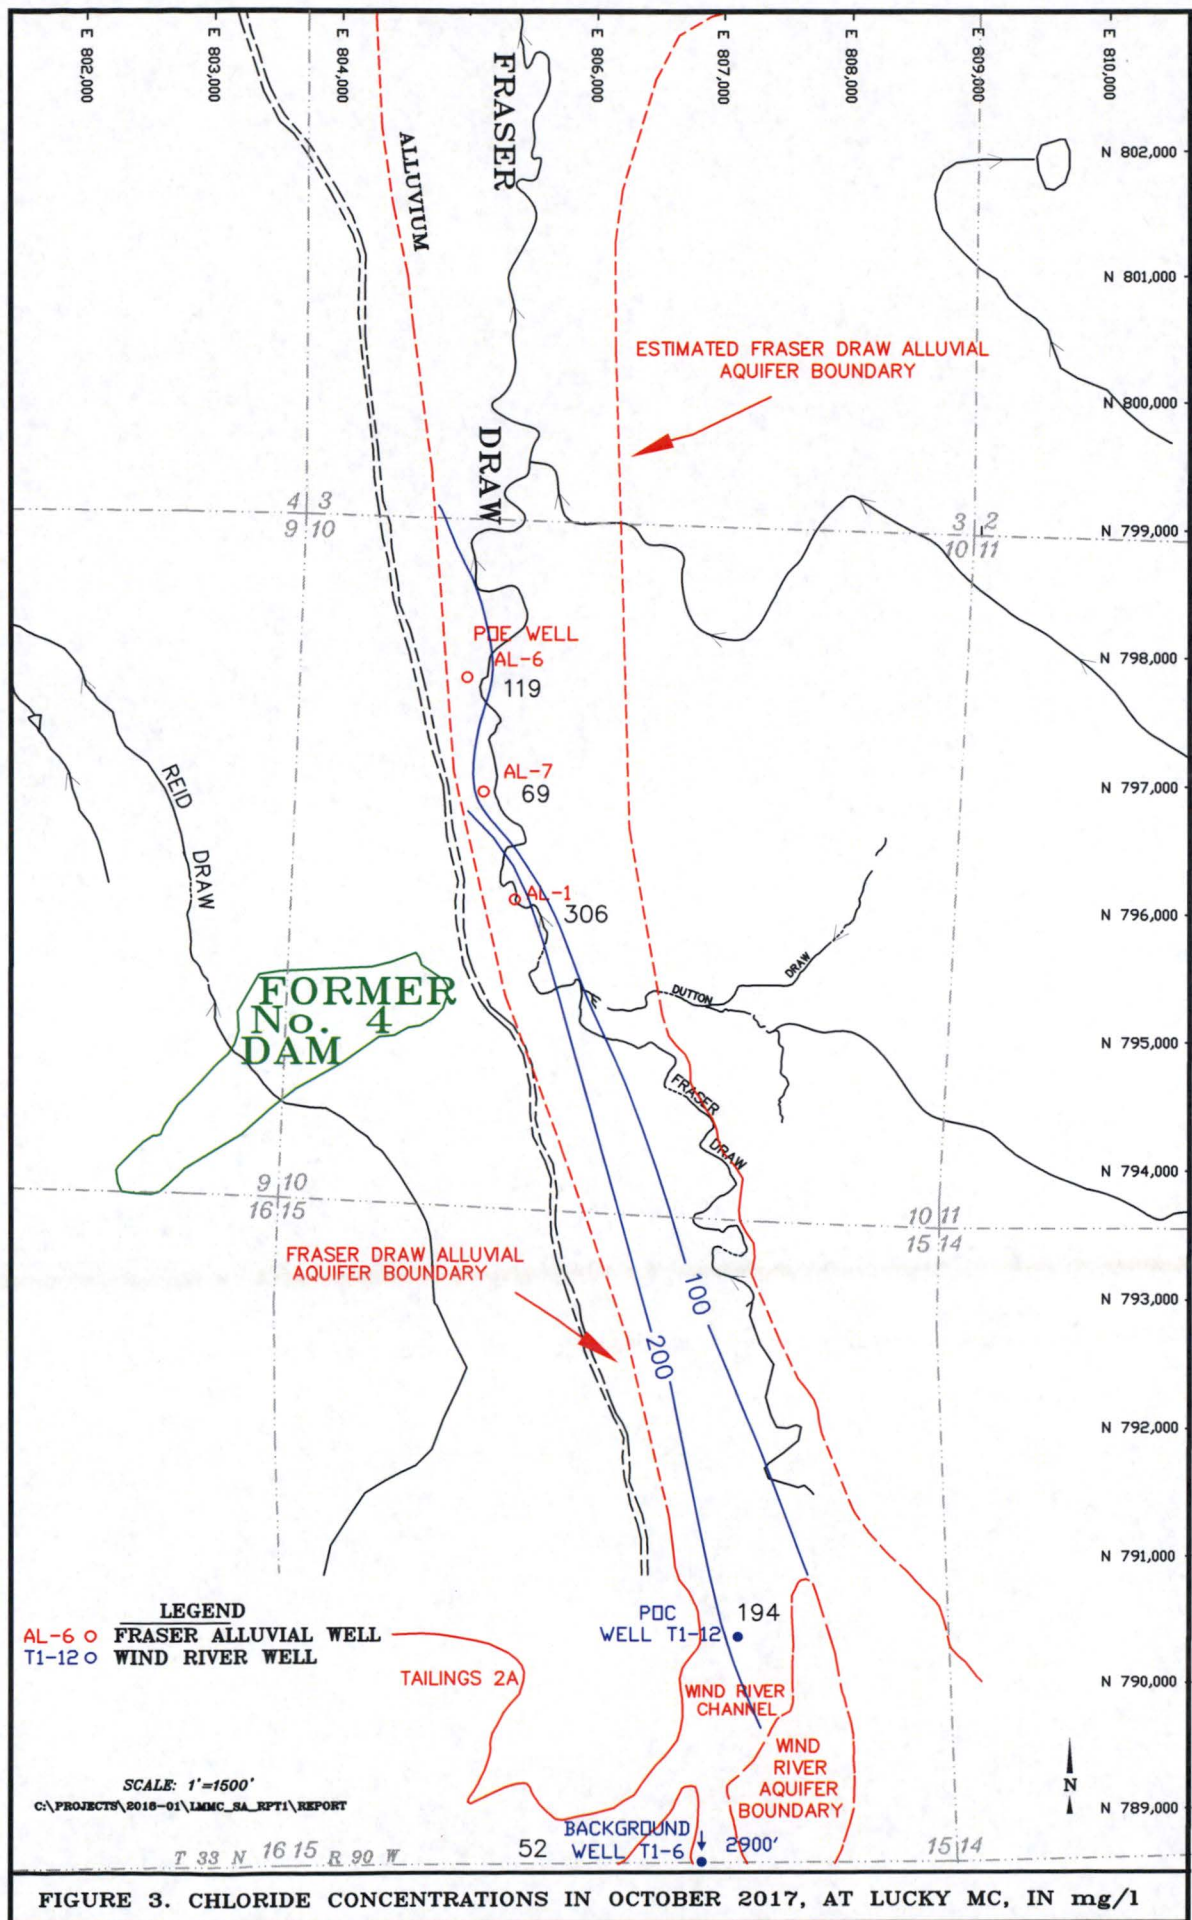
E 802,000
E 803,000
E 804,000
E 806,000
E 807,000
E 808,000
E 809,000
E 810,000

FRASER
ALLUVIUM
N 802,000
N 801,000
ESTIMATED FRASER DRAW ALLUVIAL AQUIFER BOUNDARY
N 800,000
DRAW
4 3
9 10
3 2
10 11
N 799,000
POE WELL
AL-6
119
N 798,000
AL-7
69
N 797,000
REID
DRAW
AL-1
306
N 796,000
DUTTON
DRAW
FORMER No. 4 DAM
N 795,000
FRASER
DRAW
N 794,000
9 10
16 15
10 11
15 14
FRASER DRAW ALLUVIAL AQUIFER BOUNDARY
100
N 793,000
200
N 792,000
N 791,000
LEGEND
AL-6 o FRASER ALLUVIAL WELL
T1-12 o WIND RIVER WELL
POC WELL T1-12
194
TAILINGS 2A
N 790,000
WIND RIVER CHANNEL
WIND RIVER AQUIFER BOUNDARY
SCALE: 1'=1500'
C:\PROJECTS\2018-01\LMMC_SA_RPT1\REPORT
N
N 789,000
BACKGROUND WELL T1-6
52
2900'
T 33 N 16 15 R 90 W
15 14
FIGURE 3. CHLORIDE CONCENTRATIONS IN OCTOBER 2017, AT LUCKY MC, IN mg/1